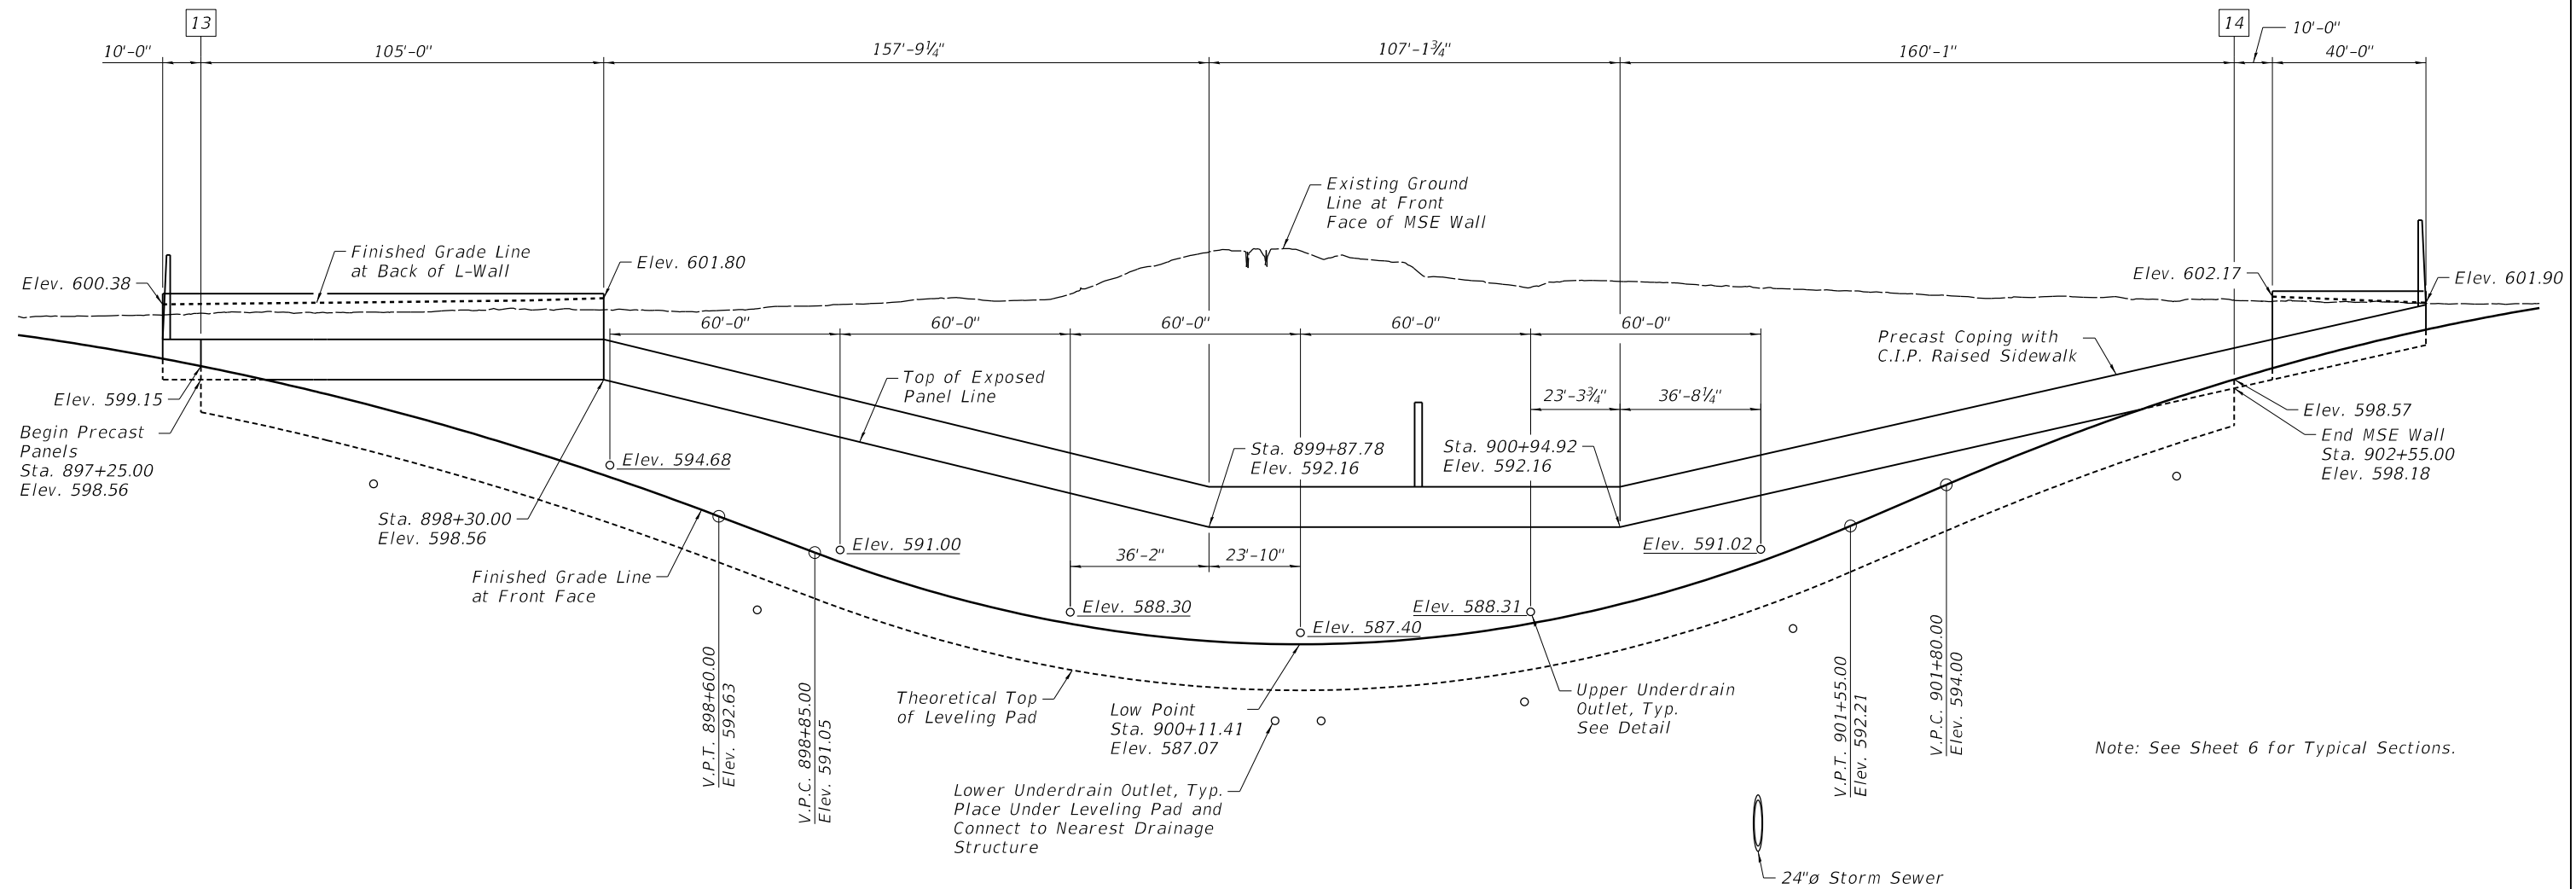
13

14

10'-0"

105'-0"

157'-9¼"

107'-1¾"

160'-1"

10'-0"

40'-0"

Existing Ground Line at Front Face of MSE Wall

Finished Grade Line at Back of L-Wall

Elev. 601.80

Elev. 600.38

Elev. 602.17

Elev. 601.90

60'-0"

60'-0"

60'-0"

60'-0"

60'-0"

Precast Coping with C.I.P. Raised Sidewalk

Elev. 599.15

Top of Exposed Panel Line

23'-3¾"

36'-8¼"

Elev. 598.57

Begin Precast Panels Sta. 897+25.00 Elev. 598.56

End MSE Wall Sta. 902+55.00 Elev. 598.18

Elev. 594.68

Sta. 899+87.78 Elev. 592.16

Sta. 900+94.92 Elev. 592.16

Sta. 898+30.00 Elev. 598.56

Elev. 591.00

Elev. 591.02

36'-2"

23'-10"

Finished Grade Line at Front Face

Elev. 588.30

Elev. 588.31

Elev. 587.40

V.P.T. 898+60.00 Elev. 592.63

V.P.C. 898+85.00 Elev. 591.05

Theoretical Top of Leveling Pad

Low Point Sta. 900+11.41 Elev. 587.07

Upper Underdrain Outlet, Typ. See Detail

V.P.T. 901+55.00 Elev. 592.21

V.P.C. 901+80.00 Elev. 594.00

Note: See Sheet 6 for Typical Sections.

Lower Underdrain Outlet, Typ. Place Under Leveling Pad and Connect to Nearest Drainage Structure

24"ø Storm Sewer